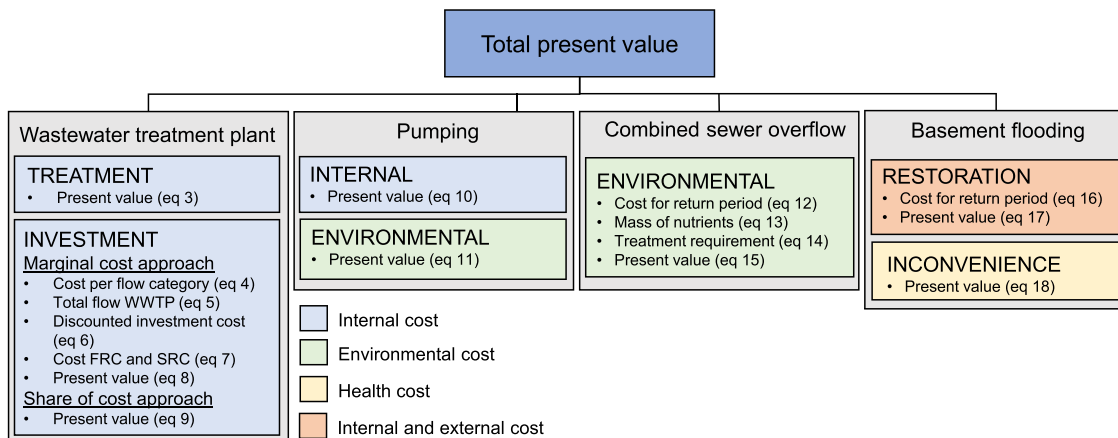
Total present value

Wastewater treatment plant

TREATMENT
• Present value (eq 3)

INVESTMENT
Marginal cost approach
• Cost per flow category (eq 4)
• Total flow WWTP (eq 5)
• Discounted investment cost (eq 6)
• Cost FRC and SRC (eq 7)
• Present value (eq 8)
Share of cost approach
• Present value (eq 9)

Pumping

INTERNAL
• Present value (eq 10)

ENVIRONMENTAL
• Present value (eq 11)

Combined sewer overflow

ENVIRONMENTAL
• Cost for return period (eq 12)
• Mass of nutrients (eq 13)
• Treatment requirement (eq 14)
• Present value (eq 15)

Basement flooding

RESTORATION
• Cost for return period (eq 16)
• Present value (eq 17)

INCONVENIENCE
• Present value (eq 18)

Internal cost
Environmental cost
Health cost
Internal and external cost